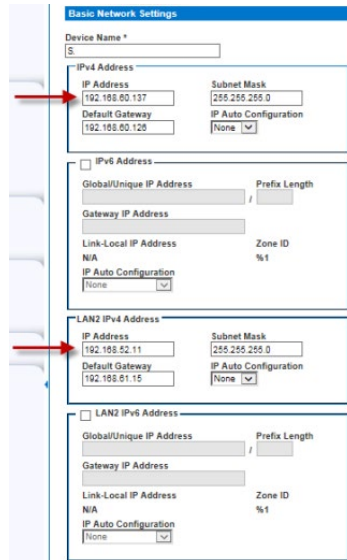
Basic Network Settings

Device Name *

S.

IPv4 Address

IP Address

192.168.60.137

Subnet Mask

255.255.255.0

Default Gateway

192.168.60.126

IP Auto Configuration

None

IPv6 Address

Global/Unique IP Address

Prefix Length

/

Gateway IP Address

Link-Local IP Address

N/A

Zone ID

%1

IP Auto Configuration

None

LAN2 IPv4 Address

IP Address

192.168.52.11

Subnet Mask

255.255.255.0

Default Gateway

192.168.61.15

IP Auto Configuration

None

LAN2 IPv6 Address

Global/Unique IP Address

Prefix Length

/

Gateway IP Address

Link-Local IP Address

N/A

Zone ID

%1

IP Auto Configuration

None